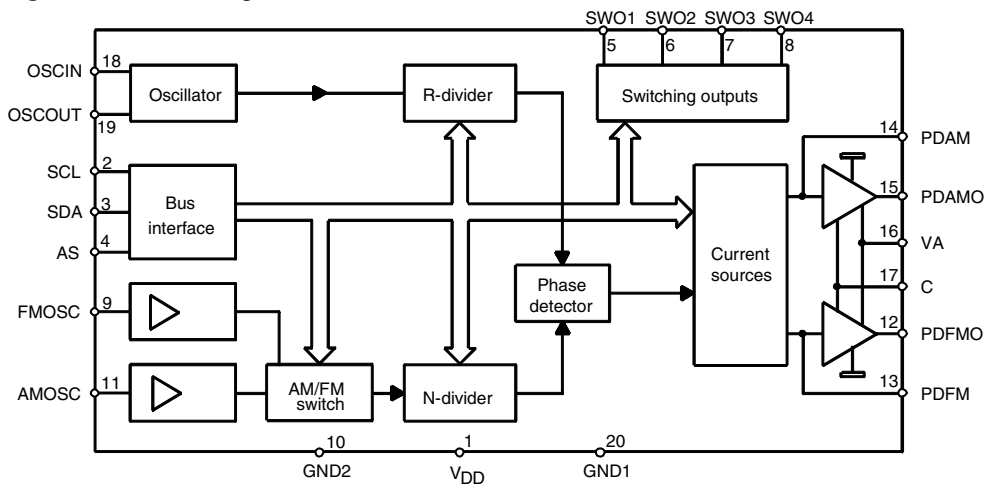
SWO1 SWO2 SWO3 SWO4
5 6 7 8

OSCIN 18
Oscillator
OSCOUT 19
R-divider
Switching outputs
14 PDAM
SCL 2
SDA 3
AS 4
Bus interface
15 PDAMO
16 VA
Current sources
17 C
Phase detector
FMOSC 9
12 PDFMO
AMOSC 11
AM/FM switch
N-divider
13 PDFM
10 GND2
1 $V_{DD}$
20 GND1